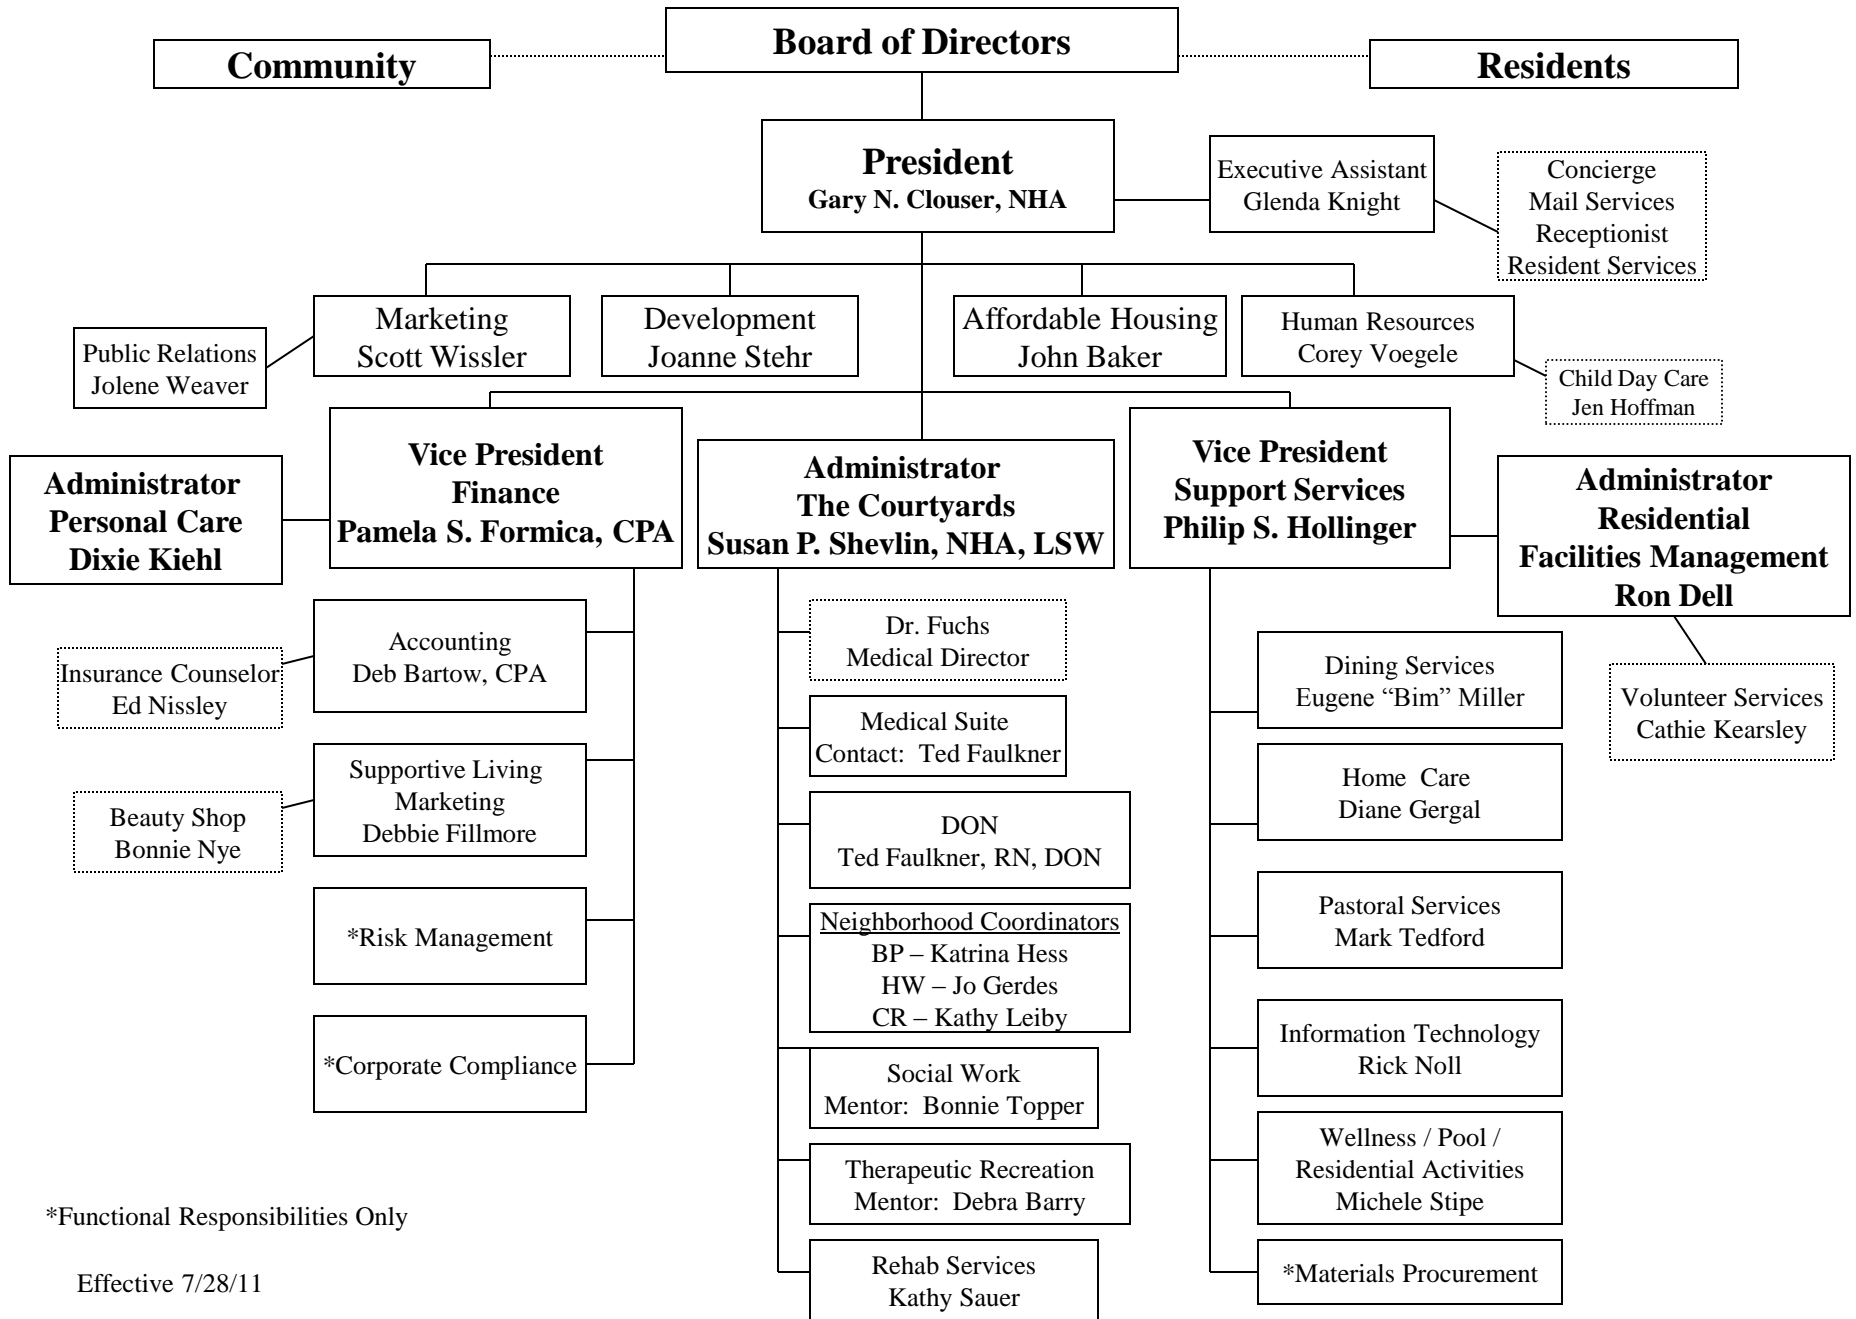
Community

Board of Directors

Residents

President
Gary N. Clouser, NHA

Executive Assistant
Glenda Knight

Concierge
Mail Services
Receptionist
Resident Services

Public Relations
Jolene Weaver

Marketing
Scott Wissler

Development
Joanne Stehr

Affordable Housing
John Baker

Human Resources
Corey Voegele

Child Day Care
Jen Hoffman

Administrator
Personal Care
Dixie Kiehl

Vice President
Finance
Pamela S. Formica, CPA

Administrator
The Courtyards
Susan P. Shevlin, NHA, LSW

Vice President
Support Services
Philip S. Hollinger

Administrator
Residential
Facilities Management
Ron Dell

Insurance Counselor
Ed Nissley

Accounting
Deb Bartow, CPA

Beauty Shop
Bonnie Nye

Supportive Living
Marketing
Debbie Fillmore

*Risk Management

*Corporate Compliance

Dr. Fuchs
Medical Director

Medical Suite
Contact: Ted Faulkner

DON
Ted Faulkner, RN, DON

Neighborhood Coordinators
BP – Katrina Hess
HW – Jo Gerdes
CR – Kathy Leiby

Social Work
Mentor: Bonnie Topper

Therapeutic Recreation
Mentor: Debra Barry

Rehab Services
Kathy Sauer

Dining Services
Eugene “Bim” Miller

Volunteer Services
Cathie Kearsley

Home Care
Diane Gergal

Pastoral Services
Mark Tedford

Information Technology
Rick Noll

Wellness / Pool /
Residential Activities
Michele Stipe

*Materials Procurement

*Functional Responsibilities Only

Effective 7/28/11